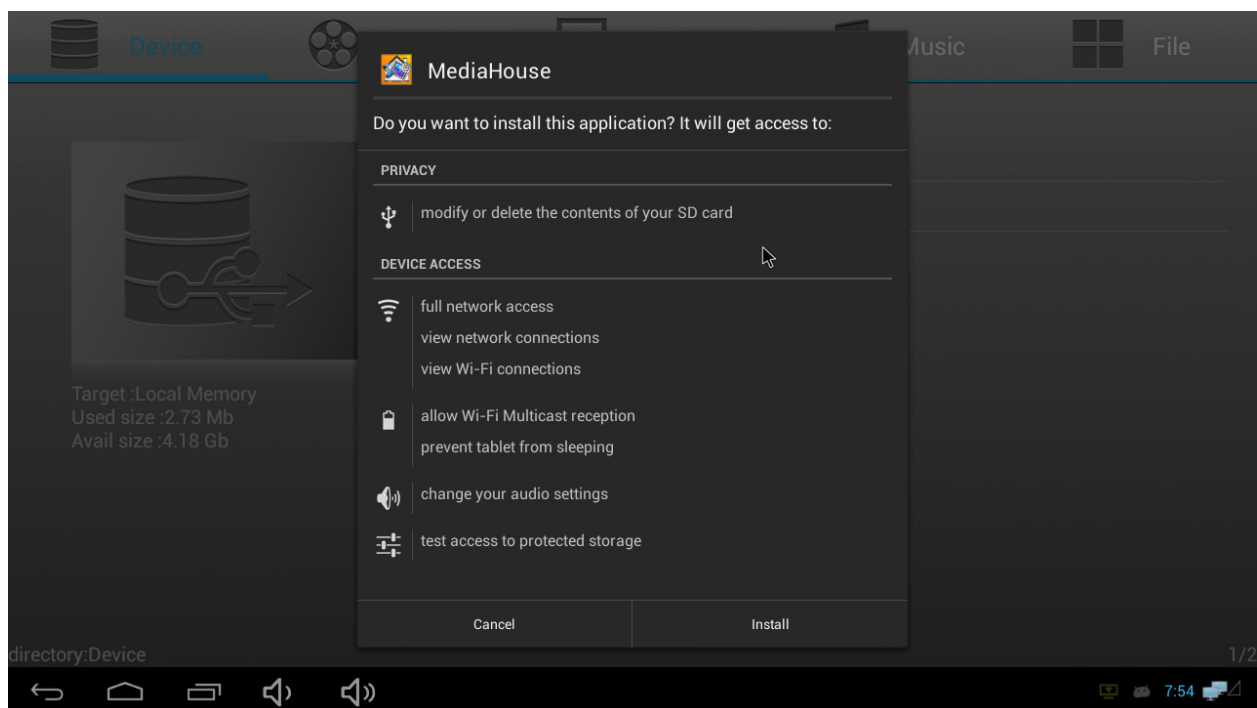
Device

Music

File

MediaHouse

Do you want to install this application? It will get access to:

PRIVACY

modify or delete the contents of your SD card

DEVICE ACCESS

full network access
view network connections
view Wi-Fi connections

allow Wi-Fi Multicast reception
prevent tablet from sleeping

change your audio settings

test access to protected storage

Cancel

Install

Target :Local Memory
Used size :2.73 Mb
Avail size :4.18 Gb

directory:Device

1/2

7:54